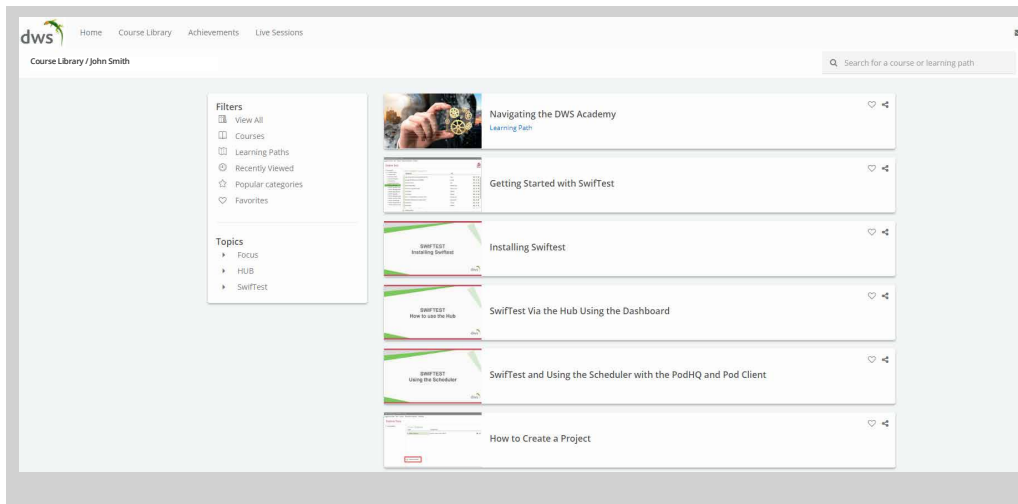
dws Home Course Library Achievements Live Sessions

Course Library / John Smith

Search for a course or learning path

Filters
View All
Courses
Learning Paths
Recently Viewed
Popular categories
Favorites

Topics
Focus
HUB
SwifTest

Navigating the DWS Academy
Learning Path

Getting Started with SwifTest

SWIFTEST
Installing Swiftest

Installing Swiftest

SWIFTEST
How to use the Hub

SwifTest Via the Hub Using the Dashboard

SWIFTEST
Using the Scheduler

SwifTest and Using the Scheduler with the PodHQ and Pod Client

How to Create a Project